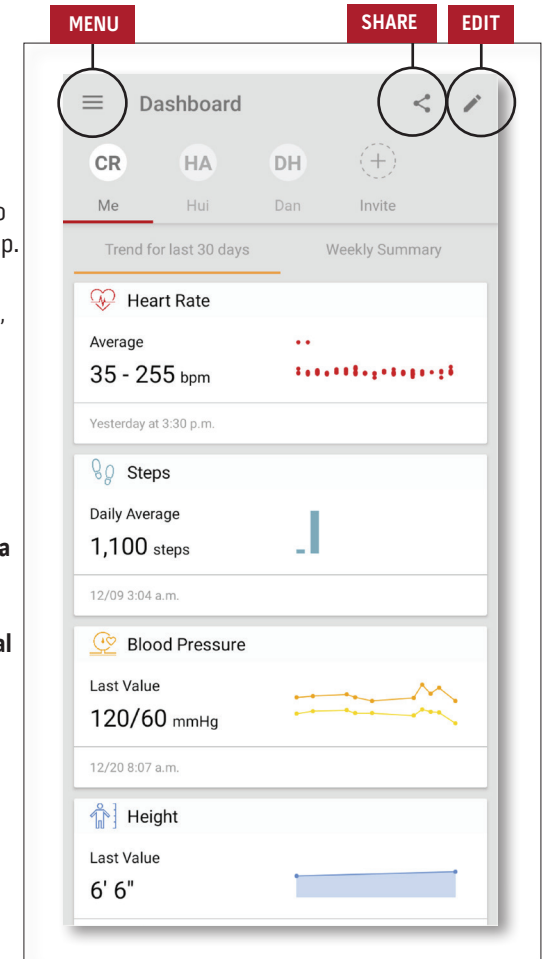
MENU

SHARE

EDIT

o
p.
,
a
al

Dashboard

CR
Me

HA
Hui

DH
Dan

+
Invite

Trend for last 30 days

Weekly Summary

Heart Rate

Average

35 - 255 bpm

Yesterday at 3:30 p.m.

Steps

Daily Average

1,100 steps

12/09 3:04 a.m.

Blood Pressure

Last Value

120/60 mmHg

12/20 8:07 a.m.

Height

Last Value

6' 6"